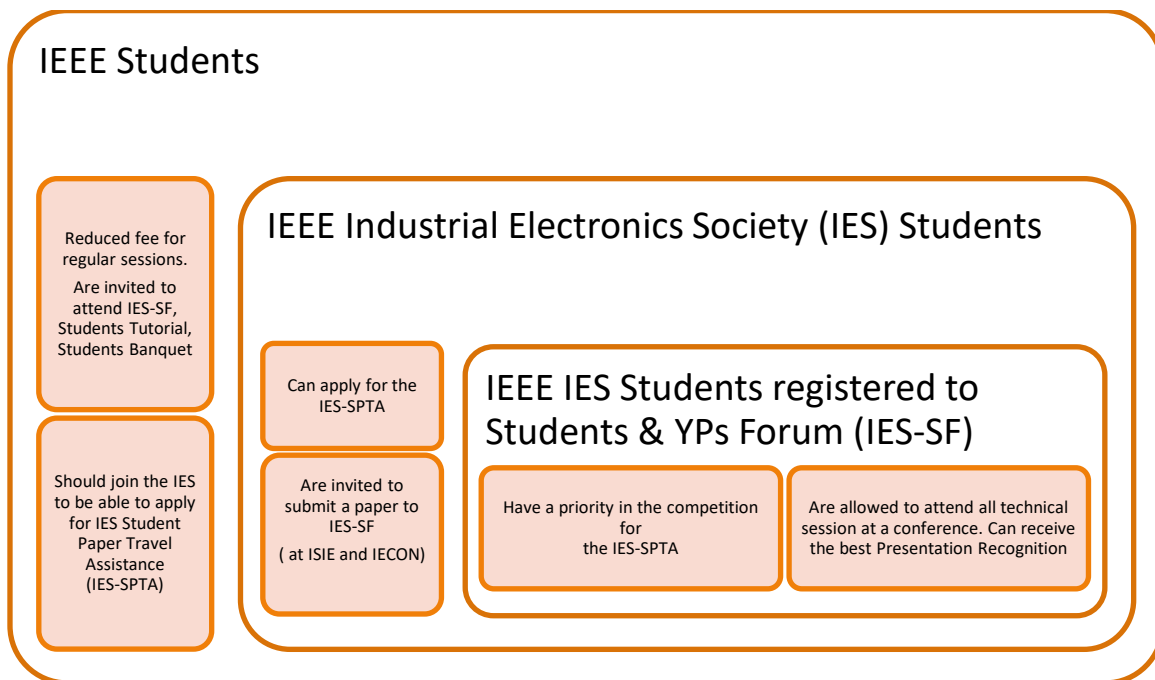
IEEE Students

Reduced fee for regular sessions.

Are invited to attend IES-SF, Students Tutorial, Students Banquet

Should join the IES to be able to apply for IES Student Paper Travel Assistance (IES-SPTA)

IEEE Industrial Electronics Society (IES) Students

Can apply for the IES-SPTA

Are invited to submit a paper to IES-SF

( at ISIE and IECON)

IEEE IES Students registered to Students & YPs Forum (IES-SF)

Have a priority in the competition for the IES-SPTA

Are allowed to attend all technical session at a conference. Can receive the best Presentation Recognition